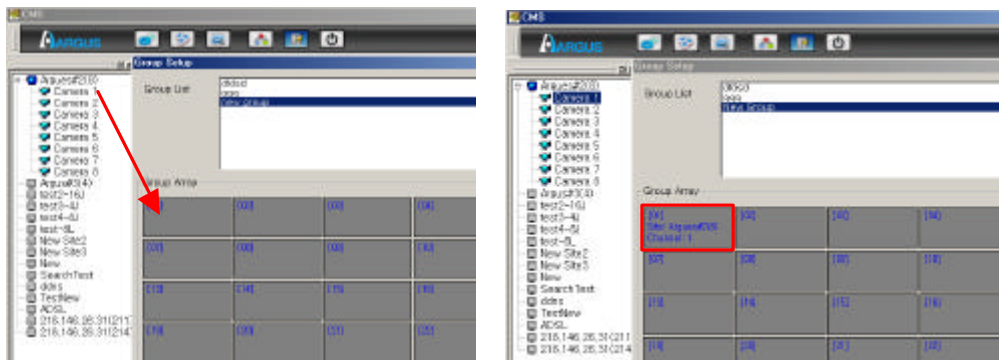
CMS

ARGUS

Group Setup

Argus#2(8)
Camera 1
Camera 2
Camera 3
Camera 4
Camera 5
Camera 6
Camera 7
Camera 8
Argus#3(4)
test2-16J
test3-4J
test4-4J
test-8L
New Site2
New Site3
New
SearchTest
ddrs
TestNew
ADSL
218.146.28.31(211
218.146.28.31(214

Group List
dddsd
ggg
New group

Group Array

| [01] | [02] | [03] | [04] |
|---|---|---|---|
| [05] | [06] | [07] | [08] |
| [13] | [14] | [15] | [16] |
| [19] | [20] | [21] | [22] |

CMS

ARGUS

Group Setup

Argus#2(8)
Camera 1
Camera 2
Camera 3
Camera 4
Camera 5
Camera 6
Camera 7
Camera 8
Argus#3(4)
test2-16J
test3-4J
test4-4J
test-8L
New Site2
New Site3
New
Search Test
ddrs
TestNew
ADSL
218.146.28.31(211
218.146.28.31(214

Group List
dddsd
ggg
New Group

Group Array

| [01] Site: Argus#2(8) Channel: 1 | [02] | [03] | [04] |
|---|---|---|---|
| [07] | [08] | [09] | [10] |
| [13] | [14] | [15] | [16] |
| [19] | [20] | [21] | [22] |